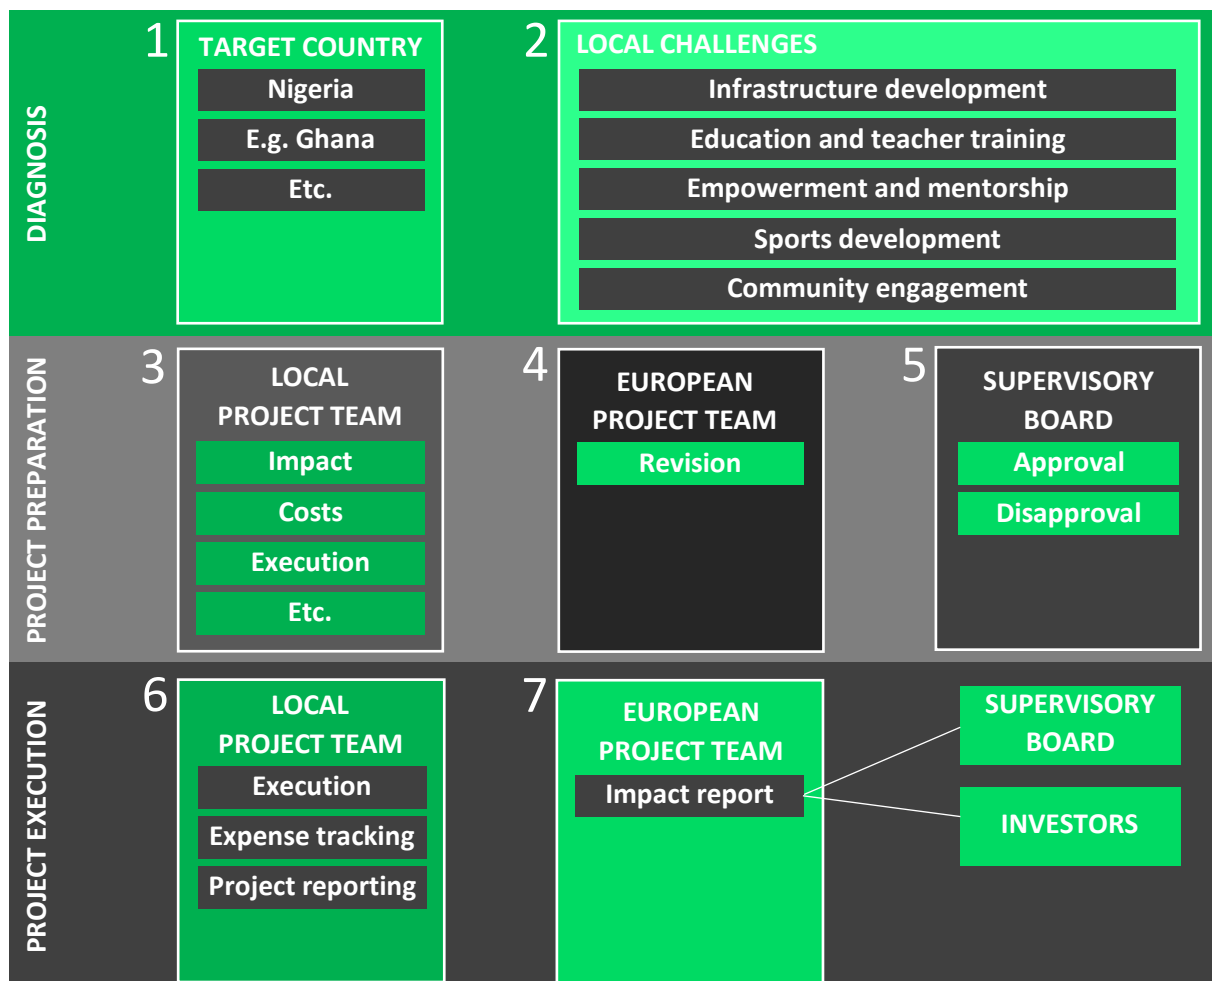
DIAGNOSIS

1 TARGET COUNTRY
Nigeria
E.g. Ghana
Etc.

2 LOCAL CHALLENGES
Infrastructure development
Education and teacher training
Empowerment and mentorship
Sports development
Community engagement

PROJECT PREPARATION

3 LOCAL PROJECT TEAM
Impact
Costs
Execution
Etc.

4 EUROPEAN PROJECT TEAM
Revision

5 SUPERVISORY BOARD
Approval
Disapproval

PROJECT EXECUTION

6 LOCAL PROJECT TEAM
Execution
Expense tracking
Project reporting

7 EUROPEAN PROJECT TEAM
Impact report

SUPERVISORY BOARD

INVESTORS